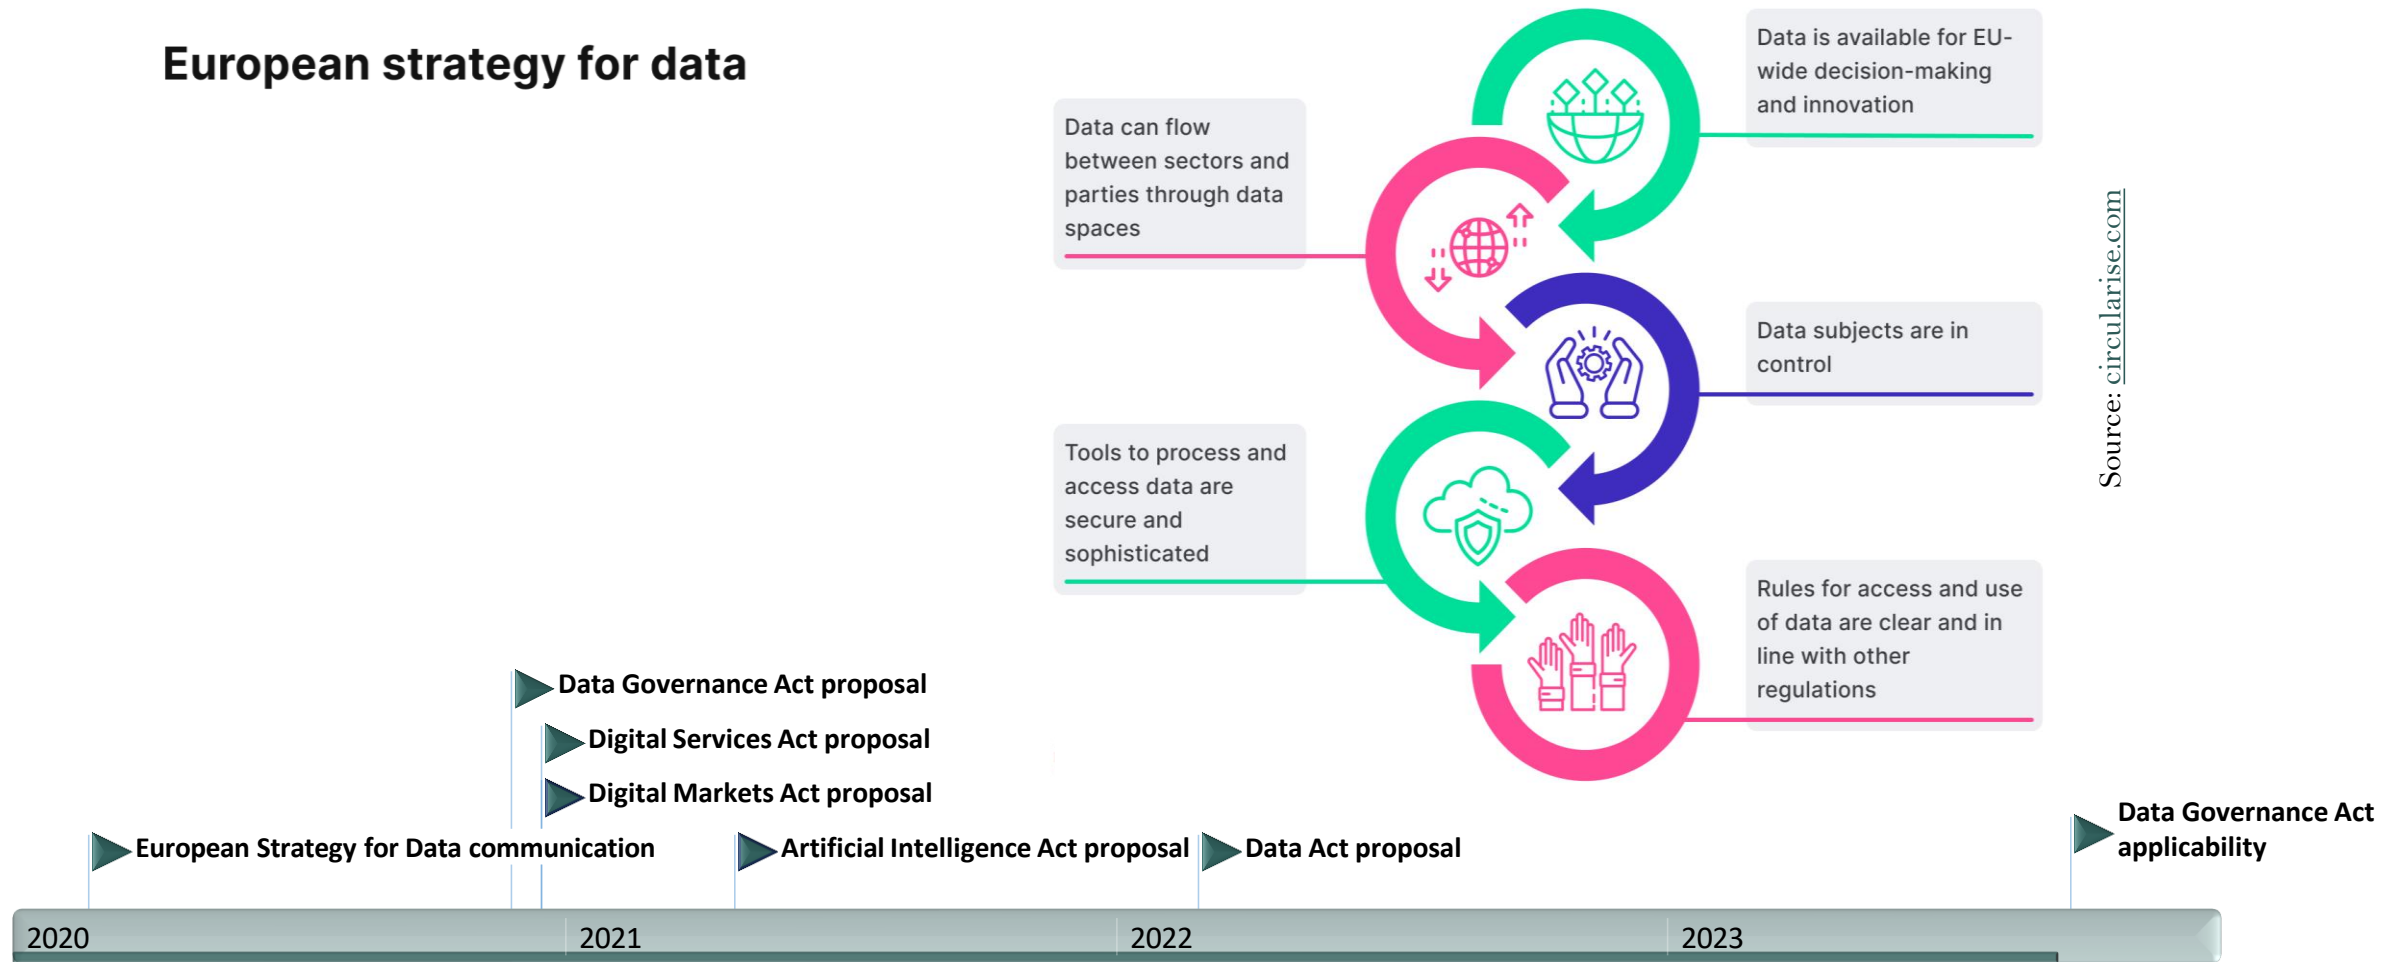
European strategy for data

Data is available for EU-wide decision-making and innovation

Data can flow between sectors and parties through data spaces

Data subjects are in control

Tools to process and access data are secure and sophisticated

Rules for access and use of data are clear and in line with other regulations

Source: circularise.com

Data Governance Act proposal

Digital Services Act proposal

Digital Markets Act proposal

European Strategy for Data communication

Artificial Intelligence Act proposal

Data Act proposal

Data Governance Act applicability

2020

2021

2022

2023